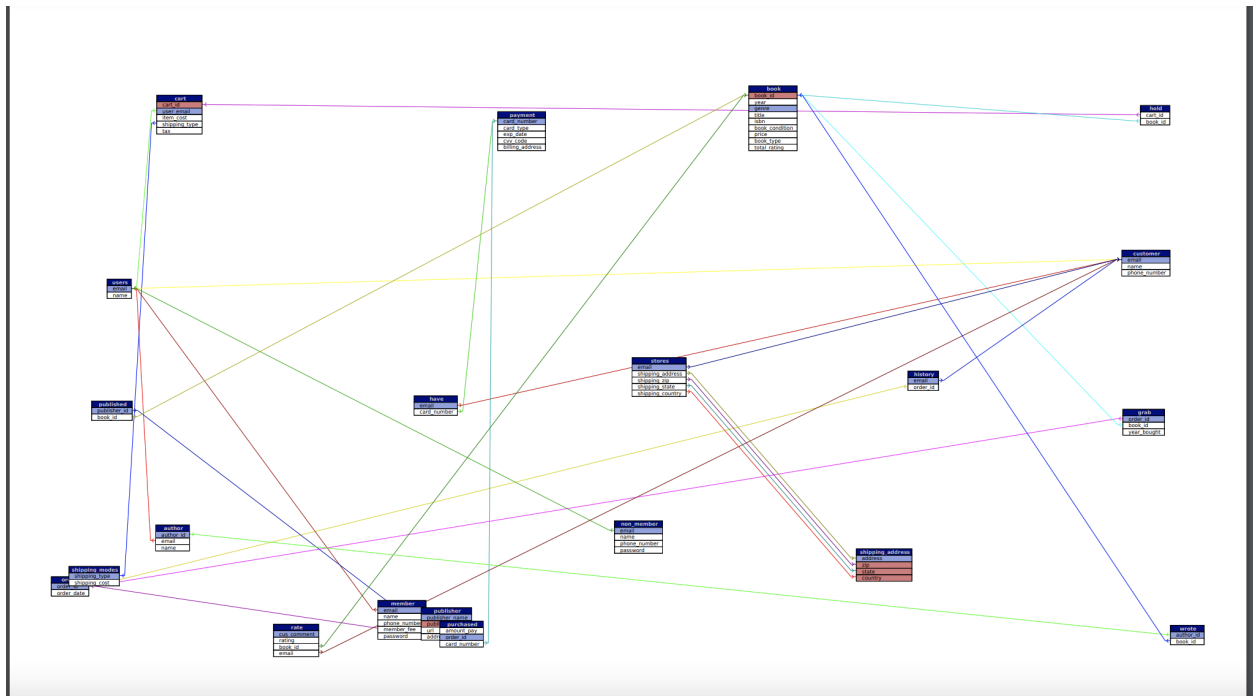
cart
cart_id
user_email
item_cost
shipping_type
tax

payment
card_number
card_type
exp_date
cvv_code
billing_address

book
book_id
year
genre
title
isbn
book_condition
price
book_type
total_rating

held
cart_id
book_id

users
email
name

customer
email
name
phone_number

stores
email
shipping_address
shipping_zip
shipping_state
shipping_country

history
email
order_id

published
publisher_id
book_id

have
email
card_number

grab
order_id
book_id
year_bought

author
author_id
email
name

non_member
email
name
phone_number
password

shipping_address
address
zip
state
country

shipping_modes
shipping_type
shipping_cost

or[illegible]
order_date

member
email
name
phone_number
member_fee
password

publisher
publisher_name
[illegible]
url
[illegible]

purchased
amount_pay
order_id
card_number

rate
cus_comment
rating
book_id
email

wrote
author_id
book_id